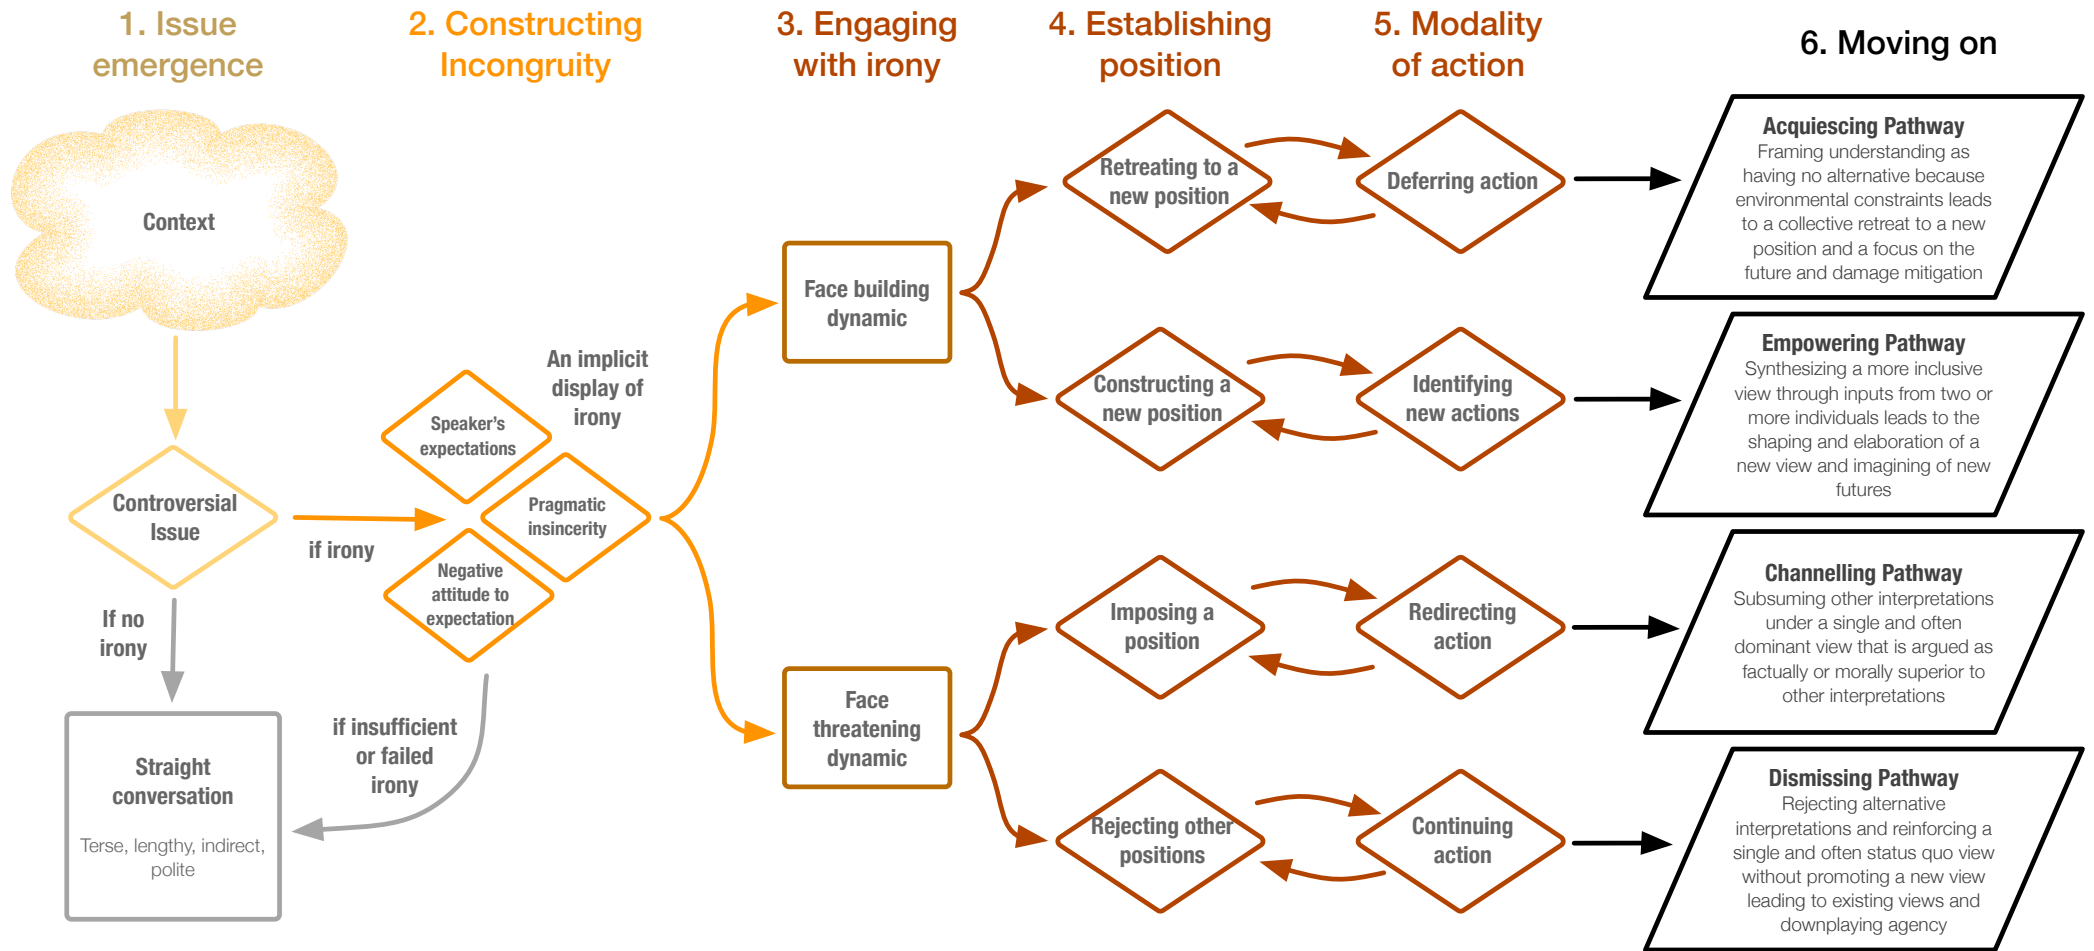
1. Issue emergence

2. Constructing Incongruity

3. Engaging with irony

4. Establishing position

5. Modality of action

6. Moving on

Context

Controversial Issue

If no irony

Straight conversation

Terse, lengthy, indirect, polite

if irony

Speaker's expectations

Pragmatic insincerity

Negative attitude to expectation

An implicit display of irony

if insufficient or failed irony

Face building dynamic

Face threatening dynamic

Retreating to a new position

Deferring action

Constructing a new position

Identifying new actions

Imposing a position

Redirecting action

Rejecting other positions

Continuing action

Acquiescing Pathway
Framing understanding as having no alternative because environmental constraints leads to a collective retreat to a new position and a focus on the future and damage mitigation

Empowering Pathway
Synthesizing a more inclusive view through inputs from two or more individuals leads to the shaping and elaboration of a new view and imagining of new futures

Channelling Pathway
Subsuming other interpretations under a single and often dominant view that is argued as factually or morally superior to other interpretations

Dismissing Pathway
Rejecting alternative interpretations and reinforcing a single and often status quo view without promoting a new view leading to existing views and downplaying agency